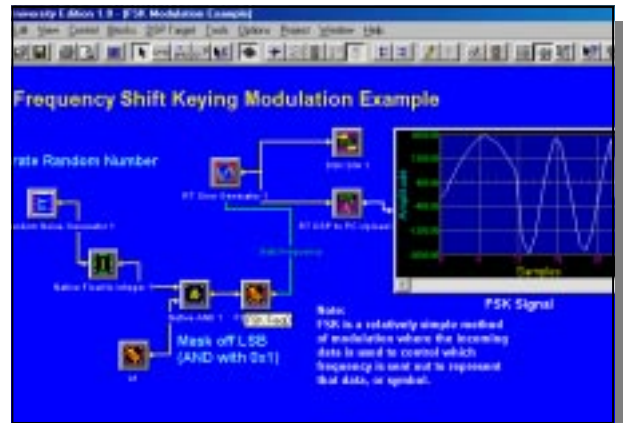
niversity Edition 1.0 - [FSK Modulation Example]

File View Control Blocks DSP Target Tools Options Project Window Help

Frequency Shift Keying Modulation Example

rate Random Number

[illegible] Noise Generator 1

Native Float to Integer

Native AND 1

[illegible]

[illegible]

Mask off LSB (AND with 0x1)

RT Sine Generator 1

Add Frequency

Disk Sink 1

RT DSP to PC Upload

Amplitude

Samples

FSK Signal

Note:
FSK is a relatively simple method of modulation where the incoming data is used to control which frequency is sent out to represent that data, or symbol.